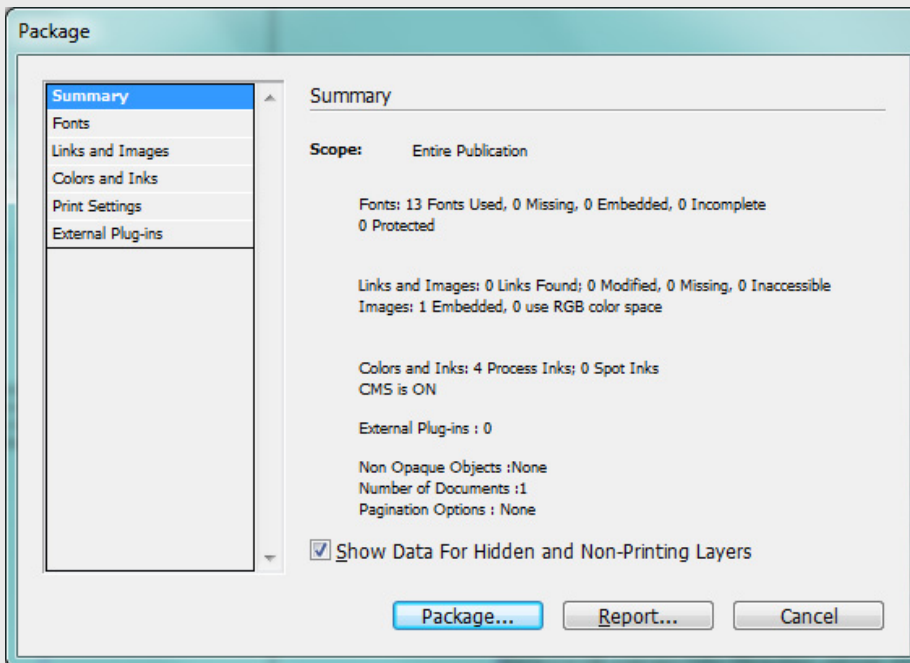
Package

Summary
Fonts
Links and Images
Colors and Inks
Print Settings
External Plug-ins

Summary

Scope: Entire Publication

Fonts: 13 Fonts Used, 0 Missing, 0 Embedded, 0 Incomplete
0 Protected

Links and Images: 0 Links Found; 0 Modified, 0 Missing, 0 Inaccessible
Images: 1 Embedded, 0 use RGB color space

Colors and Inks: 4 Process Inks; 0 Spot Inks
CMS is ON

External Plug-ins : 0

Non Opaque Objects :None
Number of Documents :1
Pagination Options : None

Show Data For Hidden and Non-Printing Layers

Package... Report... Cancel